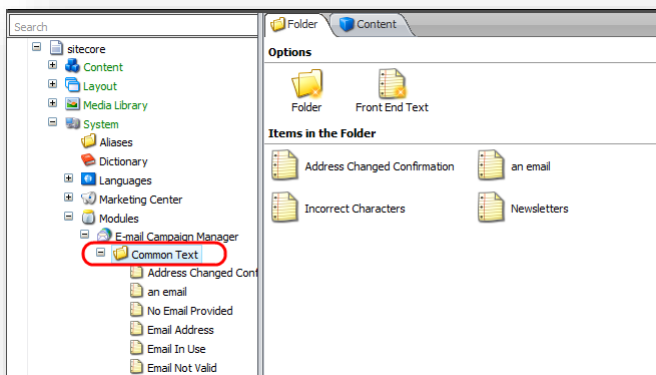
Search

sitecore
Content
Layout
Media Library
System
Aliases
Dictionary
Languages
Marketing Center
Modules
E-mail Campaign Manager
Common Text
Address Changed Conf
an email
No Email Provided
Email Address
Email In Use
Email Not Valid

Folder
Content

Options

Folder
Front End Text

Items in the Folder

Address Changed Confirmation
an email
Incorrect Characters
Newsletters